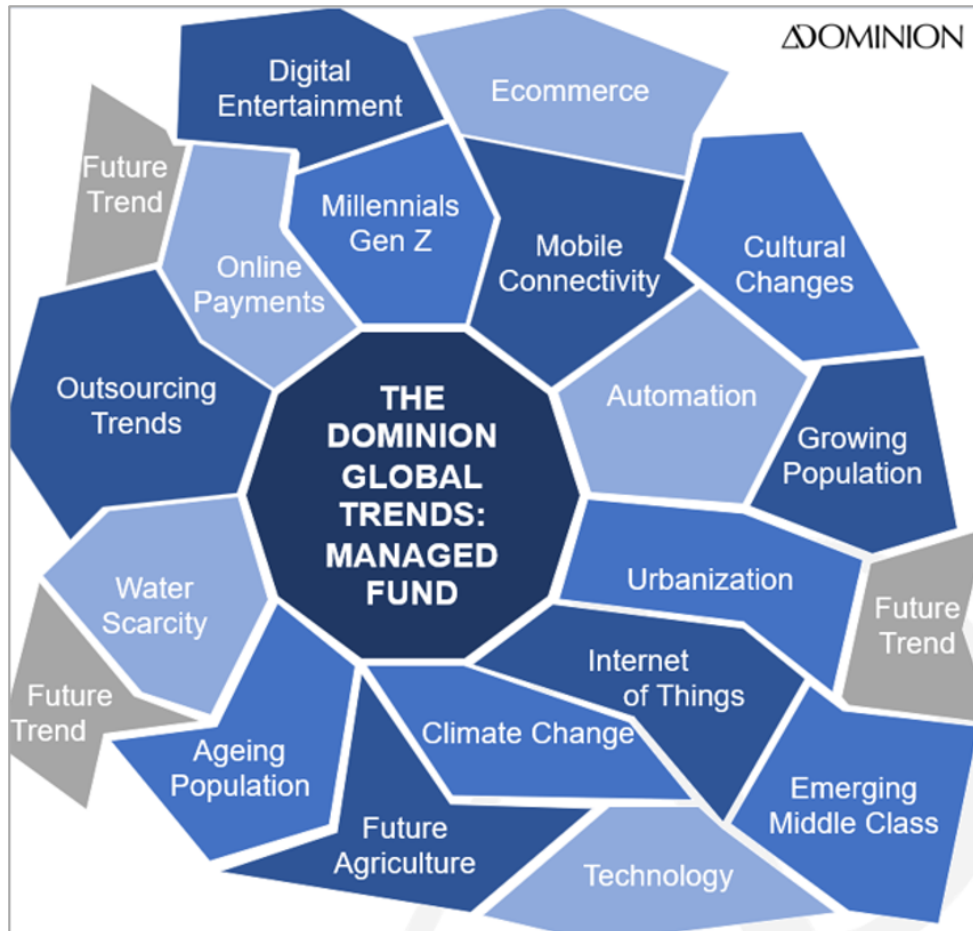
DOMINION

Digital Entertainment

Ecommerce

Future Trend

Millennials Gen Z

Mobile Connectivity

Cultural Changes

Online Payments

Outsourcing Trends

THE DOMINION GLOBAL TRENDS: MANAGED FUND

Automation

Growing Population

Water Scarcity

Urbanization

Future Trend

Internet of Things

Future Trend

Climate Change

Ageing Population

Emerging Middle Class

Future Agriculture

Technology